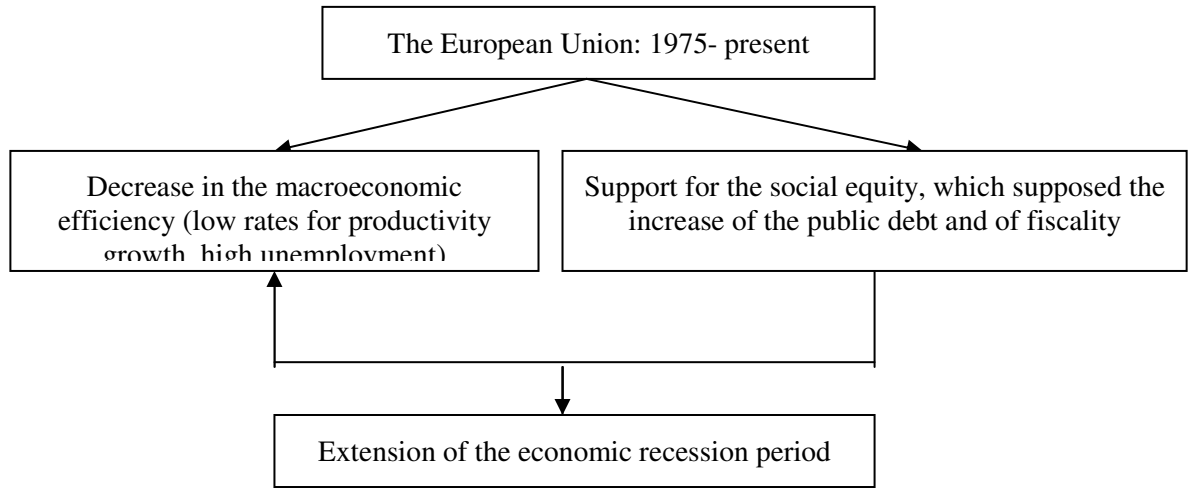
The European Union: 1975- present

Decrease in the macroeconomic efficiency (low rates for productivity growth, high unemployment)

Support for the social equity, which supposed the increase of the public debt and of fiscality

Extension of the economic recession period